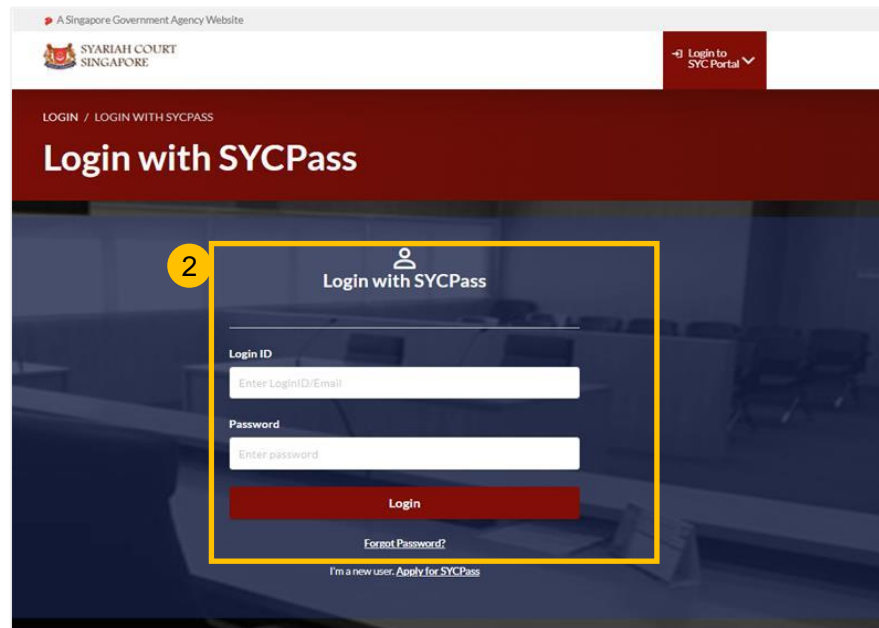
A Singapore Government Agency Website

SYARIAH COURT SINGAPORE

Login to SYC Portal

LOGIN / LOGIN WITH SYCPASS

Login with SYCPass

2

Login with SYCPass

Login ID

Enter LoginID/Email

Password

Enter password

Login

Forgot Password?

I'm a new user. Apply for SYCPass